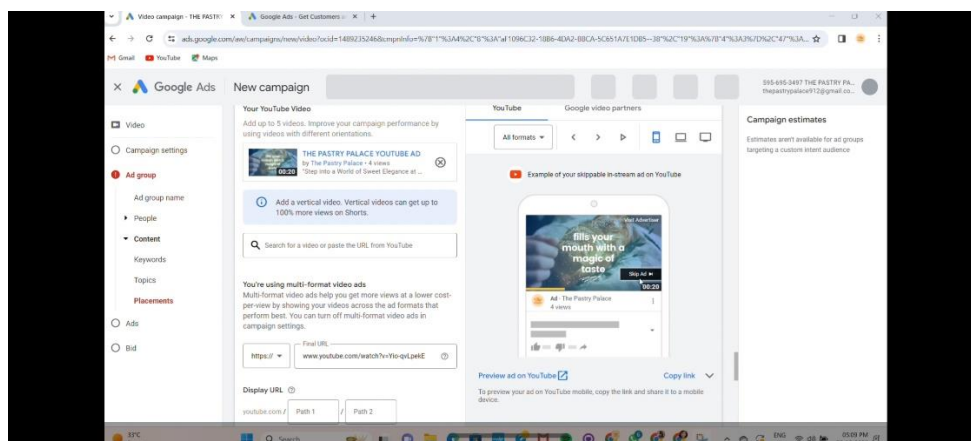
Video campaign - THE PASTRY × Google Ads - Get Customers × +

ads.google.com/aw/campaigns/new/video?ocid=1489235246&cmpnInfo=%7B"1"%3A4%2C"8"%3A"a1096C32-10B6-4DA2-B8CA-5C651A7E1DB5--38"%2C"19"%3A%7B"4"%3A3%7D%2C"47"%3A...

Gmail YouTube Maps

× Google Ads New campaign

595-695-3497 THE PASTRY PA... thepastrypalace912@gmail.co...

Video
Campaign settings
Ad group
Ad group name
People
Content
Keywords
Topics
Placements
Ads
Bid

Your YouTube Video
Add up to 5 videos. Improve your campaign performance by using videos with different orientations.

THE PASTRY PALACE YOUTUBE AD
by The Pastry Palace • 4 views
"Step into a World of Sweet Elegance at ...
00:20

Add a vertical video. Vertical videos can get up to 100% more views on Shorts.

Search for a video or paste the URL from YouTube

You're using multi-format video ads
Multi-format video ads help you get more views at a lower cost-per-view by showing your videos across the ad formats that perform best. You can turn off multi-format video ads in campaign settings.

https:// Final URL www.youtube.com/watch?v=Yio-qvLpekE

Display URL
youtube.com / Path 1 / Path 2

YouTube Google video partners

All formats

Example of your skippable in-stream ad on YouTube

Visit Advertiser
fills your mouth with a magic of taste
Skip Ad
00:20
Ad · The Pastry Palace
4 views

Preview ad on YouTube Copy link
To preview your ad on YouTube mobile, copy the link and share it to a mobile device.

Campaign estimates
Estimates aren't available for ad groups targeting a custom intent audience

33°C Search ENG 05:09 PM